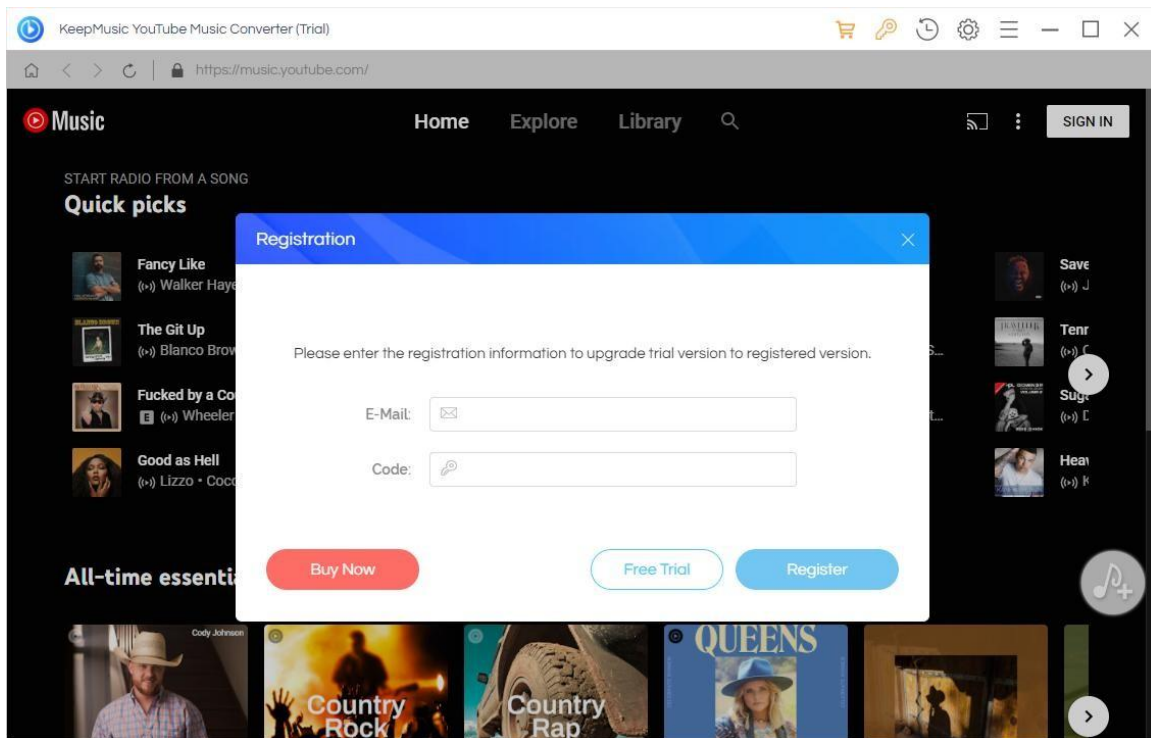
KeepMusic YouTube Music Converter (Trial)

https://music.youtube.com/

Music

Home Explore Library

SIGN IN

START RADIO FROM A SONG

Quick picks

Fancy Like
Walker Haye

The Git Up
Blanco Brow

Fucked by a Co
E Wheeler

Good as Hell
Lizzo • Coco

Save
J

Tenr
C

Sug
D

Hea
K

Registration

Please enter the registration information to upgrade trial version to registered version.

E-Mail:

Code:

Buy Now

Free Trial

Register

All-time essenti

Cody Johnson

Country Rock

Country Rap

QUEENS